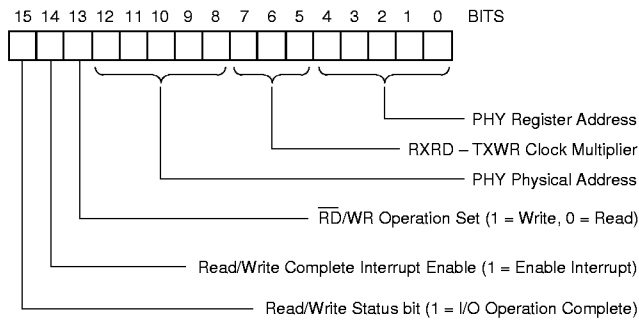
15 14 13 12 11 10 9 8 7 6 5 4 3 2 1 0 BITS

PHY Register Address

RXRD – TXWR Clock Multiplier

PHY Physical Address

$\overline{\text{RD}}$/WR Operation Set (1 = Write, 0 = Read)

Read/Write Complete Interrupt Enable (1 = Enable Interrupt)

Read/Write Status bit (1 = I/O Operation Complete)